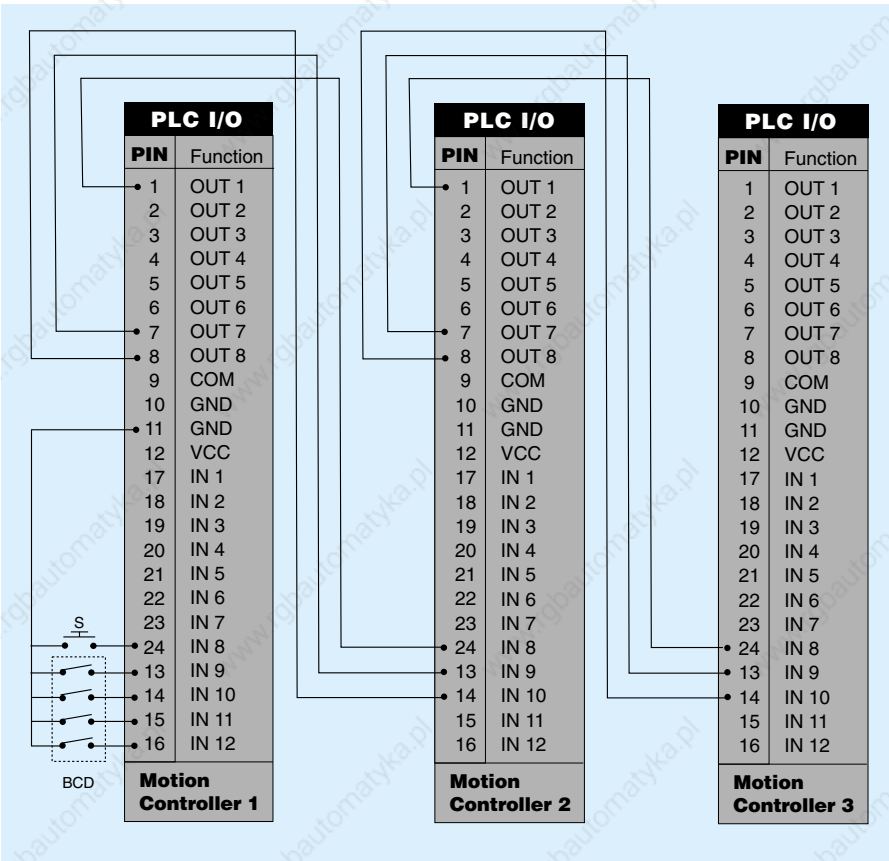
PLC I/O

| PIN | Function |
|---|---|
| 1 | OUT 1 |
| 2 | OUT 2 |
| 3 | OUT 3 |
| 4 | OUT 4 |
| 5 | OUT 5 |
| 6 | OUT 6 |
| 7 | OUT 7 |
| 8 | OUT 8 |
| 9 | COM |
| 10 | GND |
| 11 | GND |
| 12 | VCC |
| 17 | IN 1 |
| 18 | IN 2 |
| 19 | IN 3 |
| 20 | IN 4 |
| 21 | IN 5 |
| 22 | IN 6 |
| 23 | IN 7 |
| 24 | IN 8 |
| 13 | IN 9 |
| 14 | IN 10 |
| 15 | IN 11 |
| 16 | IN 12 |

Motion Controller 1

S

BCD

PLC I/O

| PIN | Function |
|---|---|
| 1 | OUT 1 |
| 2 | OUT 2 |
| 3 | OUT 3 |
| 4 | OUT 4 |
| 5 | OUT 5 |
| 6 | OUT 6 |
| 7 | OUT 7 |
| 8 | OUT 8 |
| 9 | COM |
| 10 | GND |
| 11 | GND |
| 12 | VCC |
| 17 | IN 1 |
| 18 | IN 2 |
| 19 | IN 3 |
| 20 | IN 4 |
| 21 | IN 5 |
| 22 | IN 6 |
| 23 | IN 7 |
| 24 | IN 8 |
| 13 | IN 9 |
| 14 | IN 10 |
| 15 | IN 11 |
| 16 | IN 12 |

Motion Controller 2

PLC I/O

| PIN | Function |
|---|---|
| 1 | OUT 1 |
| 2 | OUT 2 |
| 3 | OUT 3 |
| 4 | OUT 4 |
| 5 | OUT 5 |
| 6 | OUT 6 |
| 7 | OUT 7 |
| 8 | OUT 8 |
| 9 | COM |
| 10 | GND |
| 11 | GND |
| 12 | VCC |
| 17 | IN 1 |
| 18 | IN 2 |
| 19 | IN 3 |
| 20 | IN 4 |
| 21 | IN 5 |
| 22 | IN 6 |
| 23 | IN 7 |
| 24 | IN 8 |
| 13 | IN 9 |
| 14 | IN 10 |
| 15 | IN 11 |
| 16 | IN 12 |

Motion Controller 3

rgbautomatyka.pl